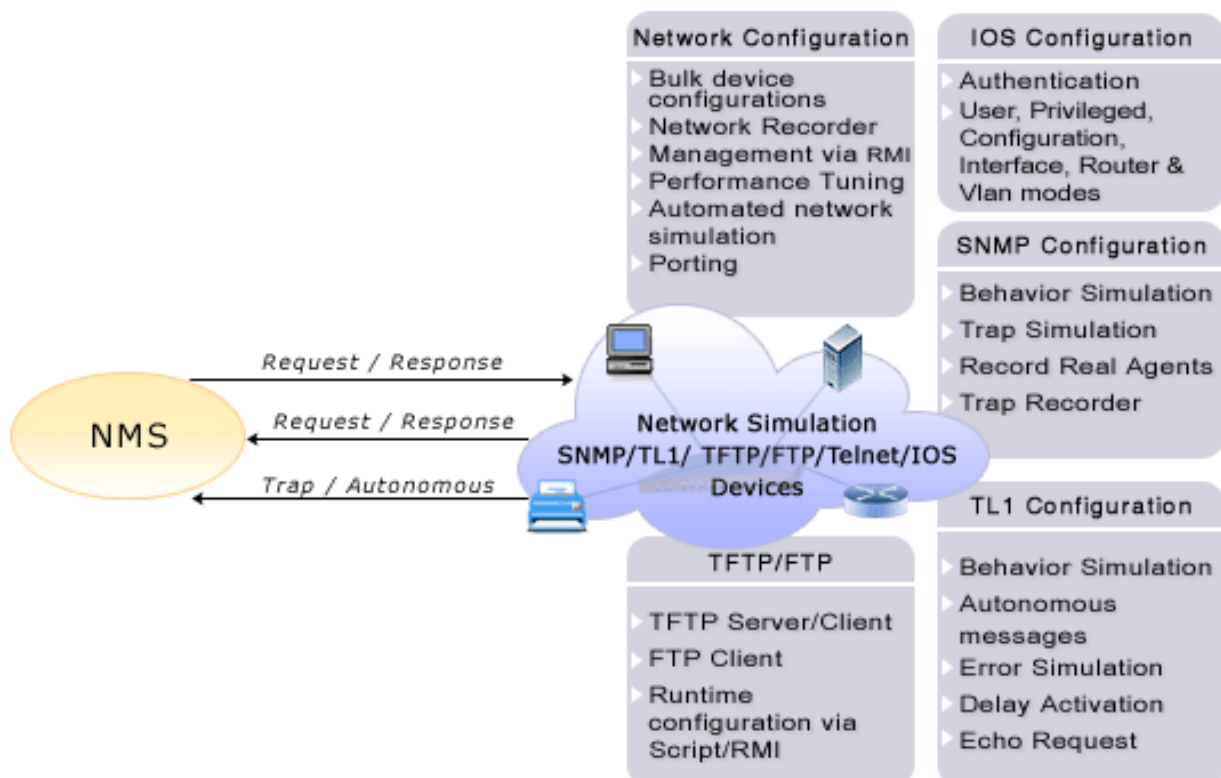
Network Configuration

Bulk device configurations
Network Recorder
Management via RMI
Performance Tuning
Automated network simulation
Porting

IOS Configuration

Authentication
User, Privileged, Configuration, Interface, Router & Vlan modes

SNMP Configuration

Behavior Simulation
Trap Simulation
Record Real Agents
Trap Recorder

NMS

Request / Response
Request / Response
Trap / Autonomous

Network Simulation
SNMP/TL1/ TFTP/FTP/Telnet/IOS
Devices

TL1 Configuration

Behavior Simulation
Autonomous messages
Error Simulation
Delay Activation
Echo Request

TFTP/FTP

TFTP Server/Client
FTP Client
Runtime configuration via Script/RMI